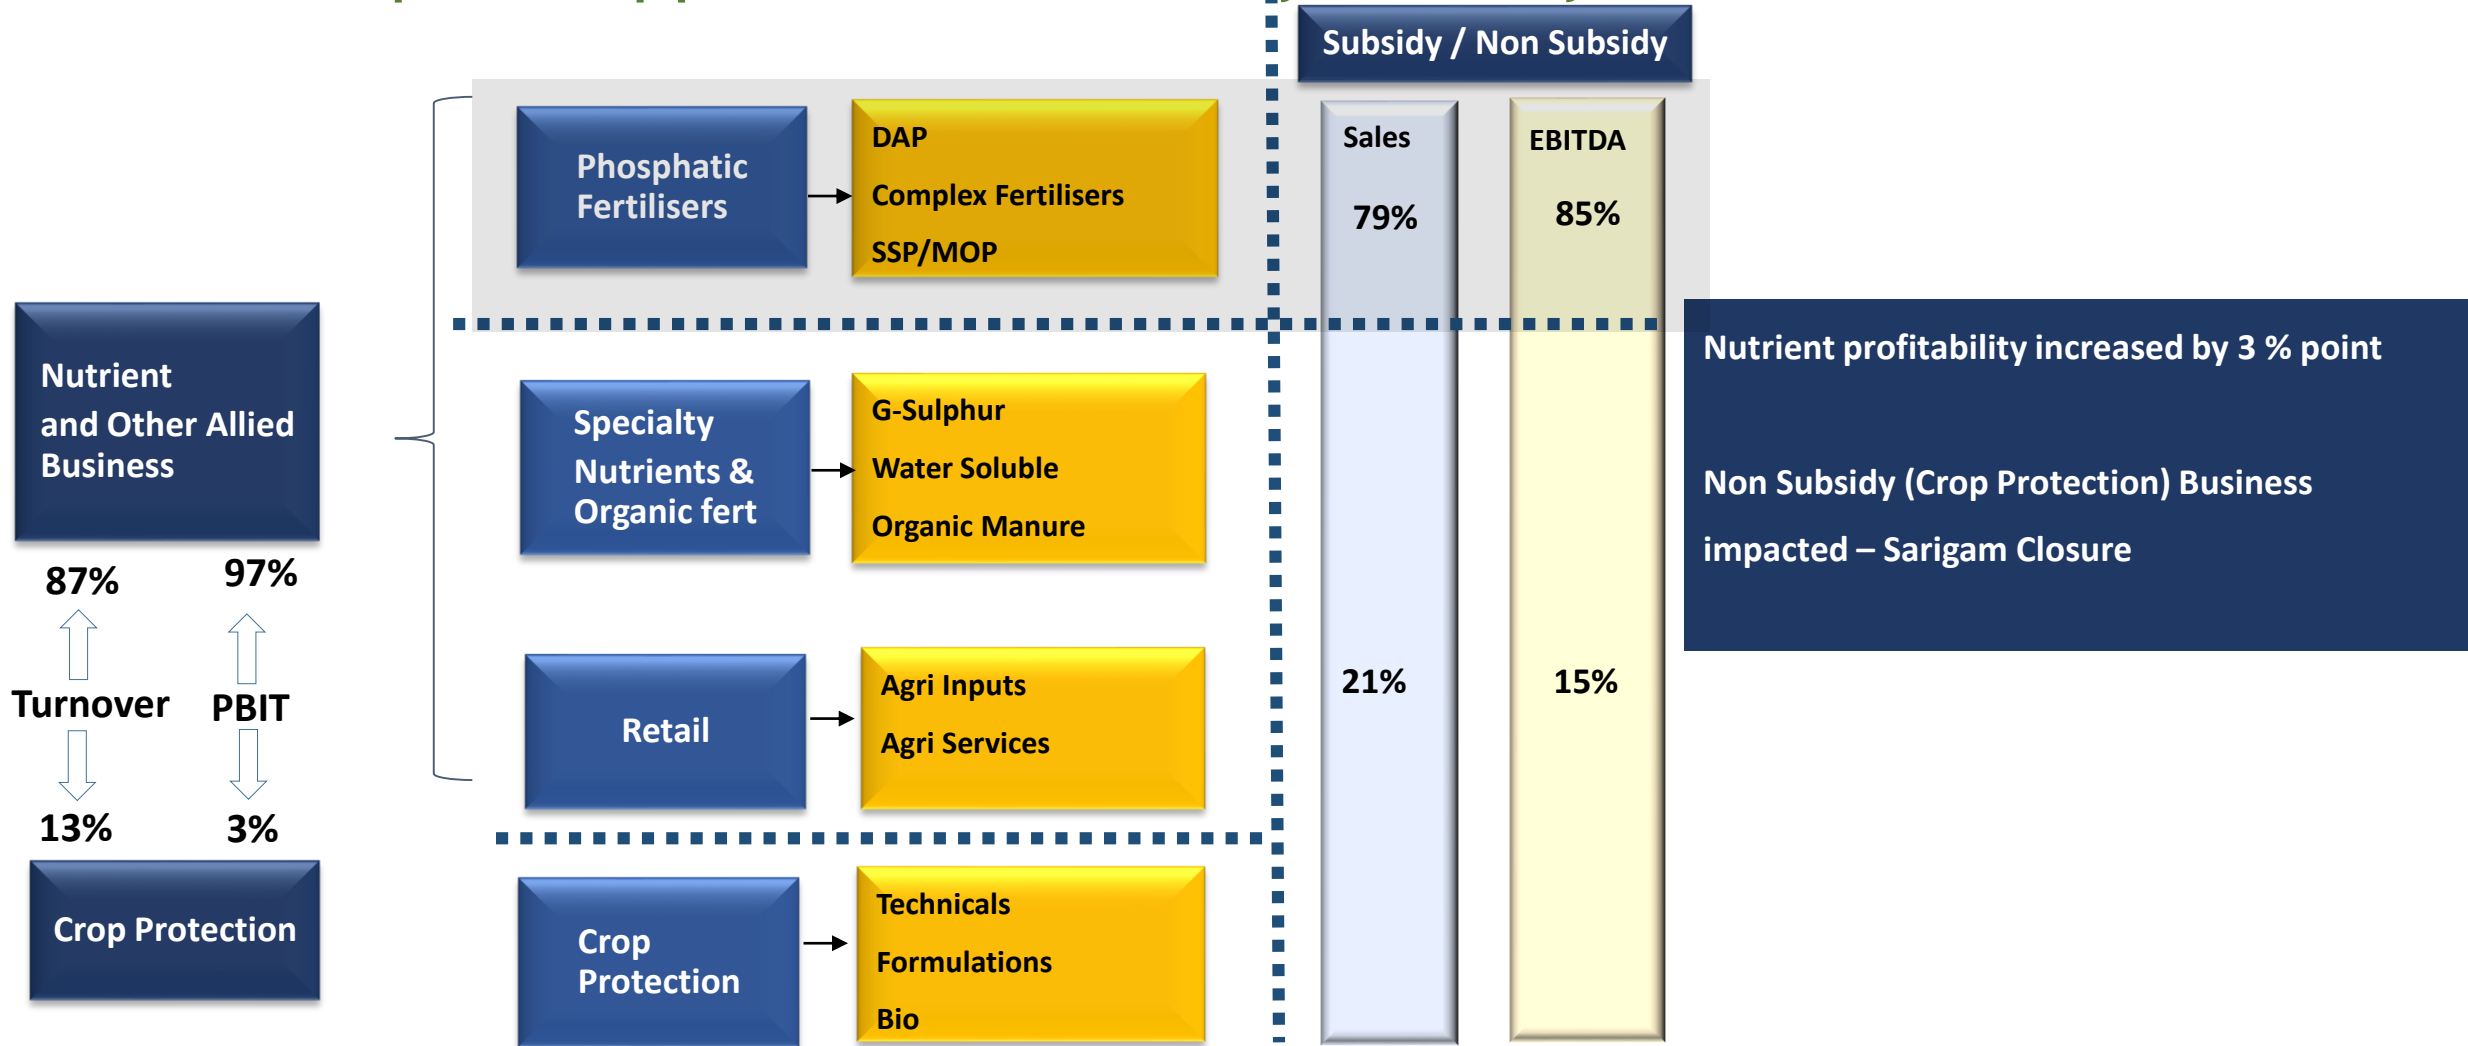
Subsidy / Non Subsidy

Phosphatic Fertilisers

DAP
Complex Fertilisers
SSP/MOP

Sales
79%

EBITDA
85%

Nutrient and Other Allied Business

87%
97%
Turnover
PBIT
13%
3%

Crop Protection

Specialty Nutrients & Organic fert

G-Sulphur
Water Soluble
Organic Manure

Nutrient profitability increased by 3 % point

Non Subsidy (Crop Protection) Business impacted – Sarigam Closure

Retail

Agri Inputs
Agri Services

21%
15%

Crop Protection

Technicals
Formulations
Bio